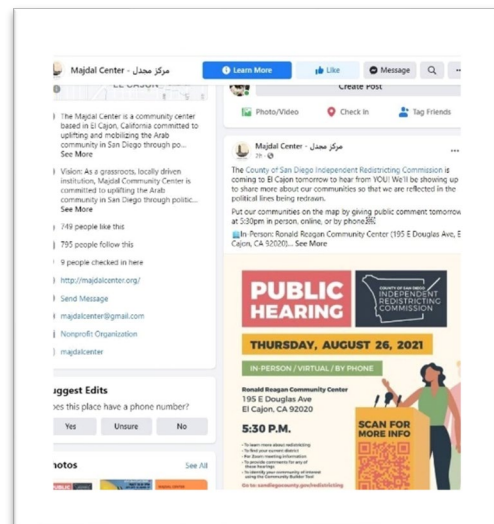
Majdal Center - مركز مجدل

Learn More

Like

Message

EL CAJON

Create Post

Photo/Video

Check In

Tag Friends

The Majdal Center is a community center based in El Cajon, California committed to uplifting and mobilizing the Arab community in San Diego through po... See More

Vision: As a grassroots, locally driven institution, Majdal Community Center is committed to uplifting the Arab community in San Diego through politic... See More

749 people like this

795 people follow this

9 people checked in here

http://majdalcenter.org/

Send Message

majdalcenter@gmail.com

Nonprofit Organization

majdalcenter

uggest Edits

oes this place have a phone number?

Yes

Unsure

No

otos

See All

Majdal Center - مركز مجدل
2h ·

The County of San Diego Independent Redistricting Commission is coming to El Cajon tomorrow to hear from YOU! We'll be showing up to share more about our communities so that we are reflected in the political lines being redrawn.

Put our communities on the map by giving public comment tomorrow at 5:30pm in person, online, or by phone

In-Person: Ronald Reagan Community Center (195 E Douglas Ave, El Cajon, CA 92020)... See More

PUBLIC HEARING

COUNTY OF SAN DIEGO
INDEPENDENT REDISTRICTING COMMISSION

THURSDAY, AUGUST 26, 2021

IN-PERSON / VIRTUAL / BY PHONE

Ronald Reagan Community Center
195 E Douglas Ave
El Cajon, CA 92020

5:30 P.M.

SCAN FOR MORE INFO

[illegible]

Go to: sandiegocounty.gov/redistricting